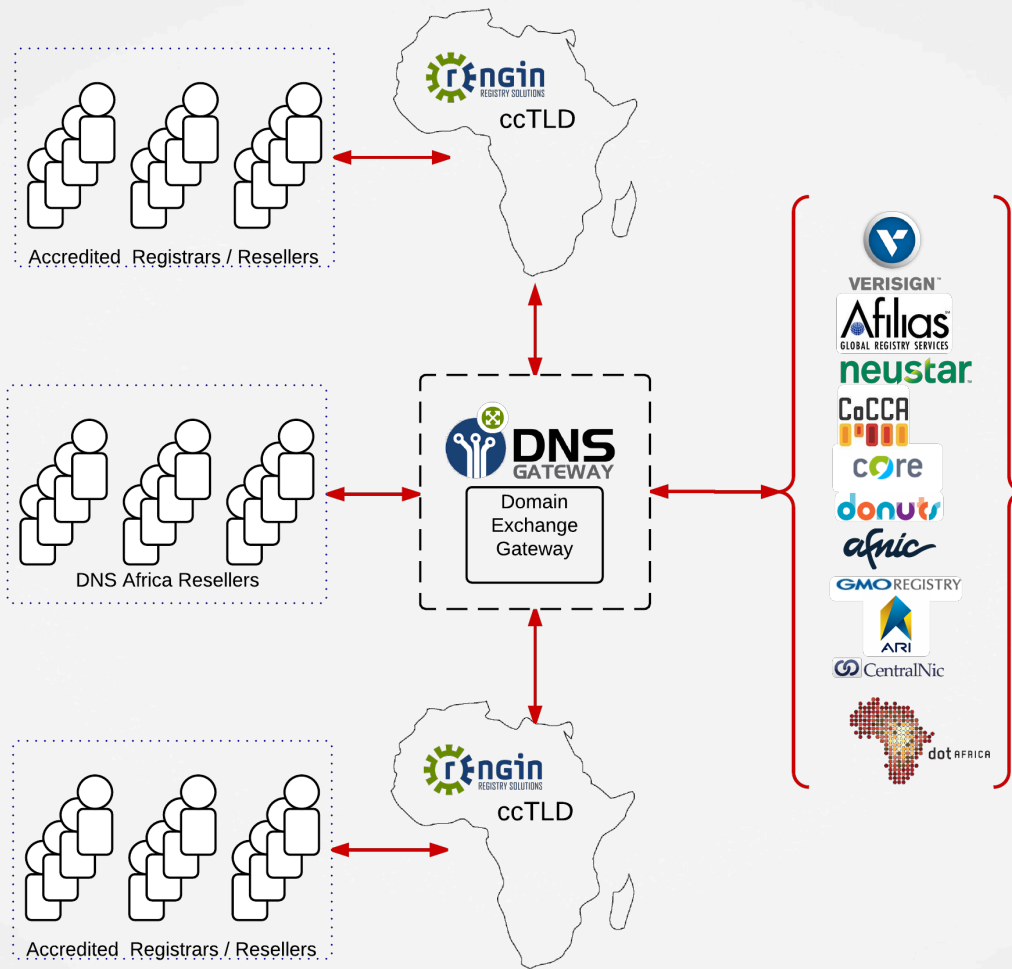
rEngin
REGISTRY SOLUTIONS
ccTLD

Accredited Registrars / Resellers

DNS
GATEWAY

Domain Exchange Gateway

DNS Africa Resellers

VERISIGN
Afilias
GLOBAL REGISTRY SERVICES
neustar
CoCCA
core
donuts
afnic
GMOREGISTRY
ARI
CentralNic
dot AFRICA

rEngin
REGISTRY SOLUTIONS
ccTLD

Accredited Registrars / Resellers